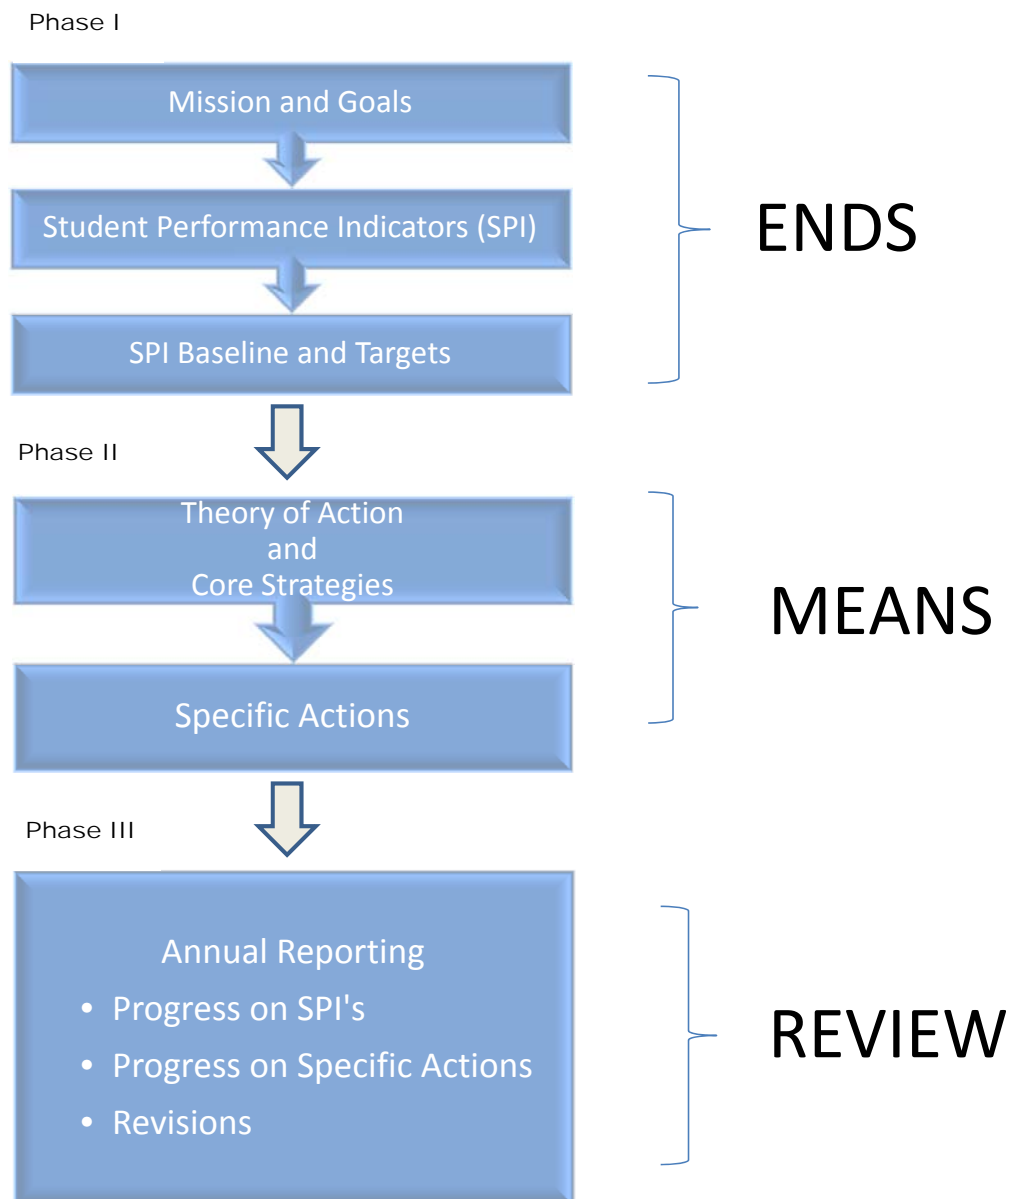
Phase I

Mission and Goals

Student Performance Indicators (SPI)

SPI Baseline and Targets

ENDS

Phase II

Theory of Action
and
Core Strategies

Specific Actions

MEANS

Phase III

Annual Reporting

- Progress on SPI's
- Progress on Specific Actions
- Revisions

REVIEW